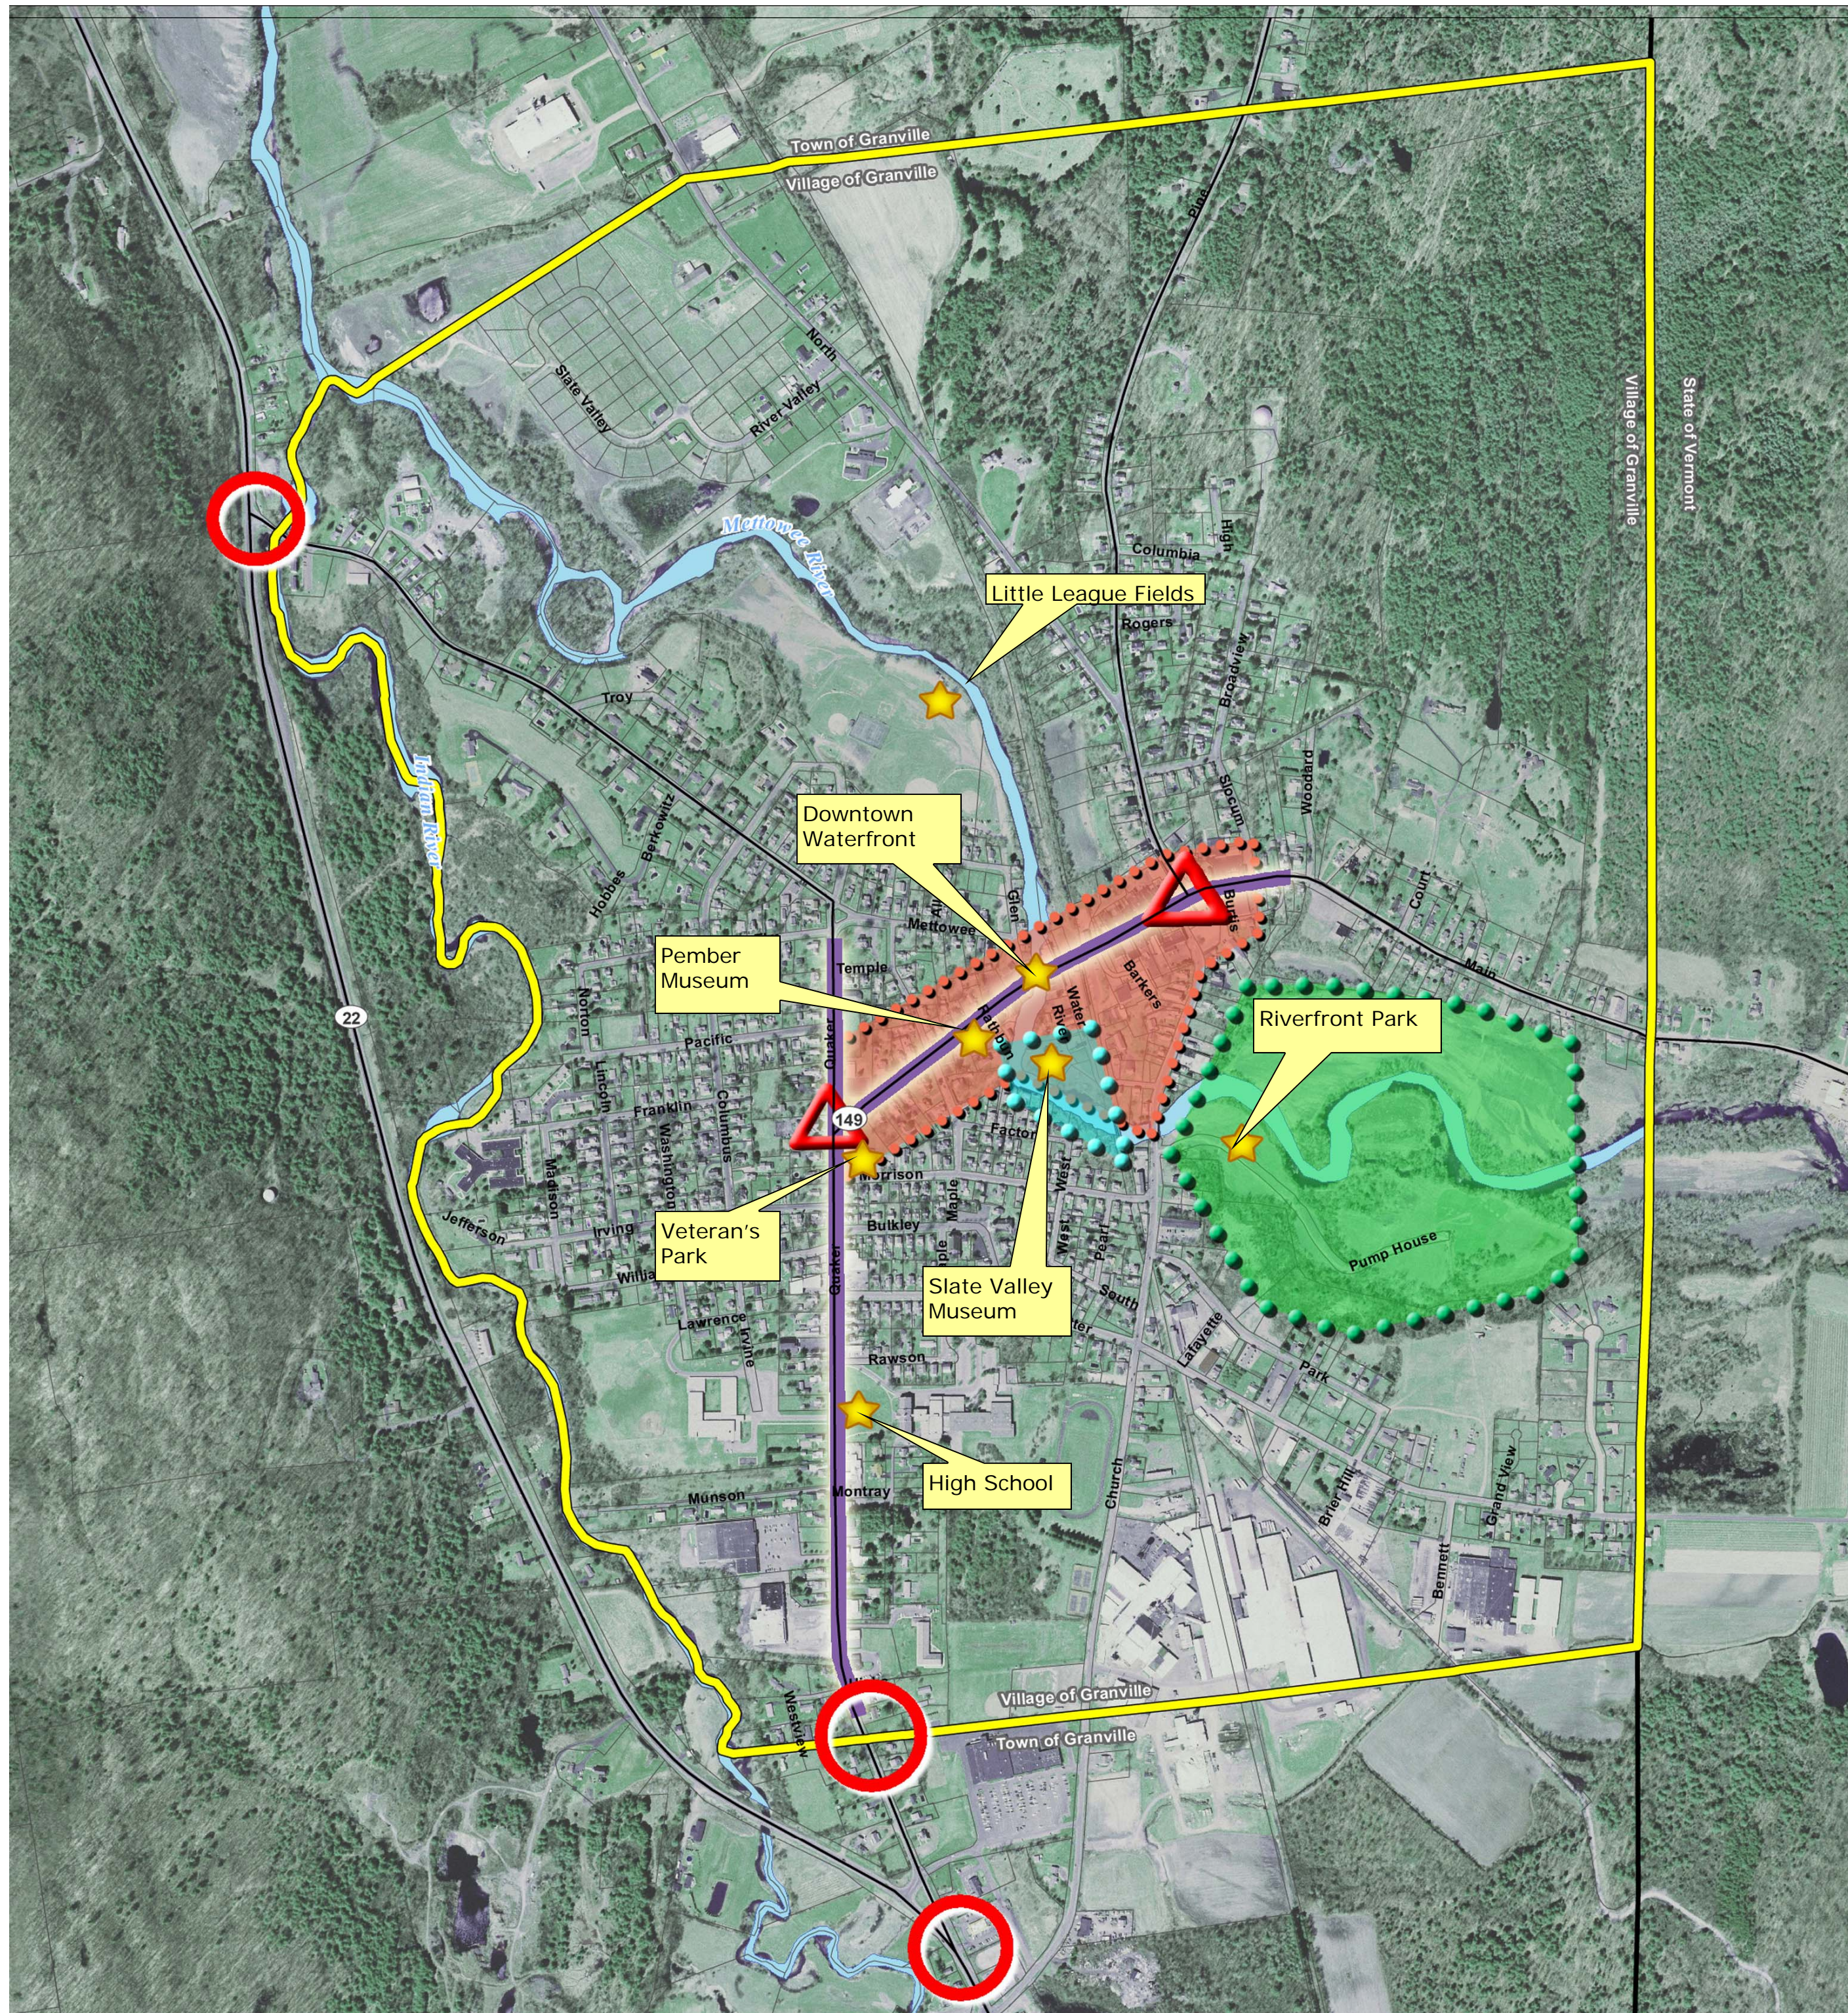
Town of Granville
Village of Granville
Village of Granville
State of Vermont
State Valley
River Valley
North
Mettowee River
Little League Fields
Columbia
High
Rogers
Broadway
Troy
Downtown Waterfront
Slocum
Woodard
Hobbes
Berkowitz
Mettowee
Temple
Glen
Barkers
Court
Main
Pember Museum
Riverfront Park
Pacific
Franklin
Columbus
Lincoln
Norton
Quaker
149
Factory
Veteran's Park
Morrison
Madison
Washington
Irving
Willis
Jefferson
Bulkley
Maple
West
Pearl
Slate Valley Museum
Pump House
South
Lafayette
Park
Lawrence
Rawson
High School
Church
Briar Hill
Grand View
Bennett
Munson
Montray
22
Village of Granville
Town of Granville
Wetmore